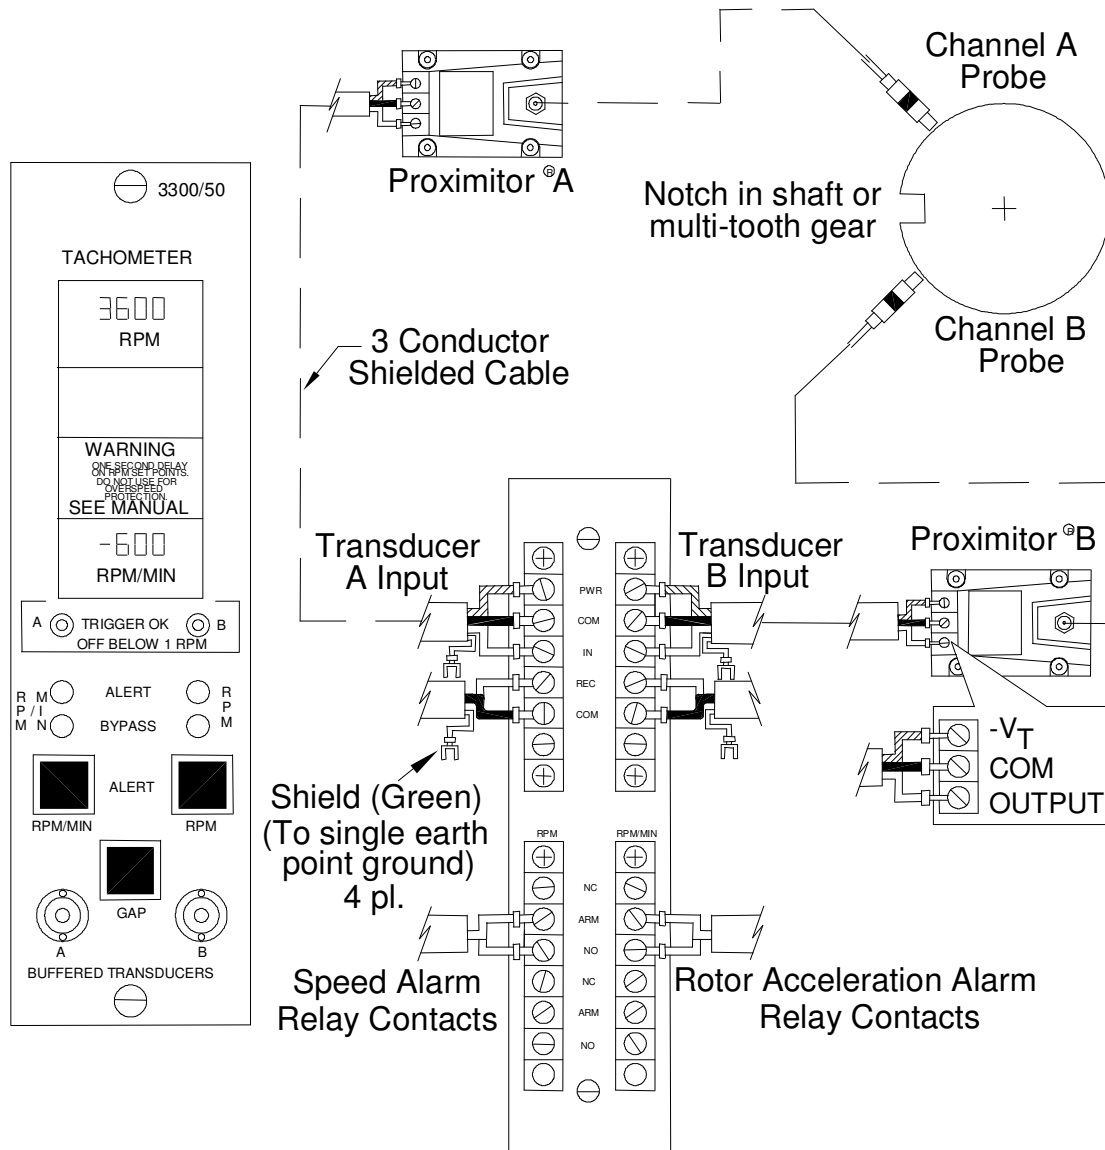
3300/50

TACHOMETER

3600
RPM

WARNING
ONE SECOND DELAY ON RPM SET POINTS. DO NOT USE FOR OVERSPEED PROTECTION.
SEE MANUAL

-600
RPM/MIN

A TRIGGER OK B
OFF BELOW 1 RPM

RPM/MIN ALERT RPM
BYPASS

ALERT
RPM/MIN RPM

GAP
A B
BUFFERED TRANSDUCERS

Proximitor ®A

Channel A Probe

Notch in shaft or multi-tooth gear

Channel B Probe

3 Conductor Shielded Cable

Transducer A Input

Transducer B Input

Proximitor ®B

PWR
COM
IN
REC
COM

$-V_T$
COM
OUTPUT

Shield (Green) (To single earth point ground) 4 pl.

RPM
RPM/MIN

NC
ARM
NO
NC
ARM
NO

Speed Alarm Relay Contacts

Rotor Acceleration Alarm Relay Contacts